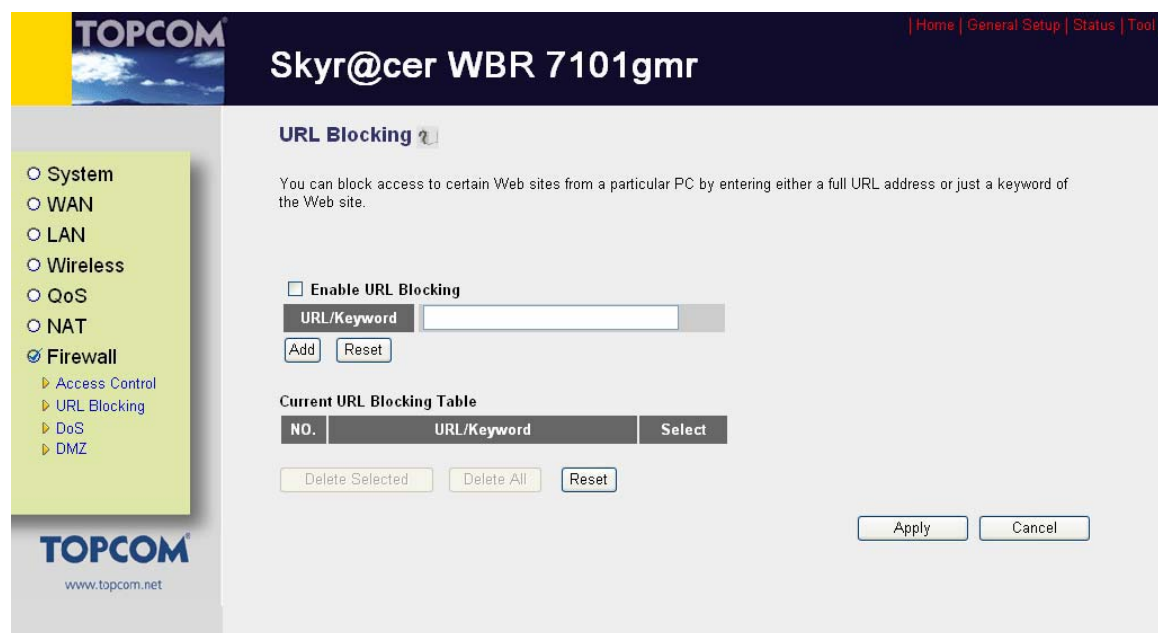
TOPCOM

Skyr@cer WBR 7101gmr

| Home | General Setup | Status | Tool

System
WAN
LAN
Wireless
QoS
NAT
Firewall
Access Control
URL Blocking
DoS
DMZ

TOPCOM
www.topcom.net

URL Blocking

You can block access to certain Web sites from a particular PC by entering either a full URL address or just a keyword of the Web site.

Enable URL Blocking

URL/Keyword

Add Reset

Current URL Blocking Table

| NO. | URL/Keyword | Select |
|---|---|---|

Delete Selected Delete All Reset

Apply Cancel